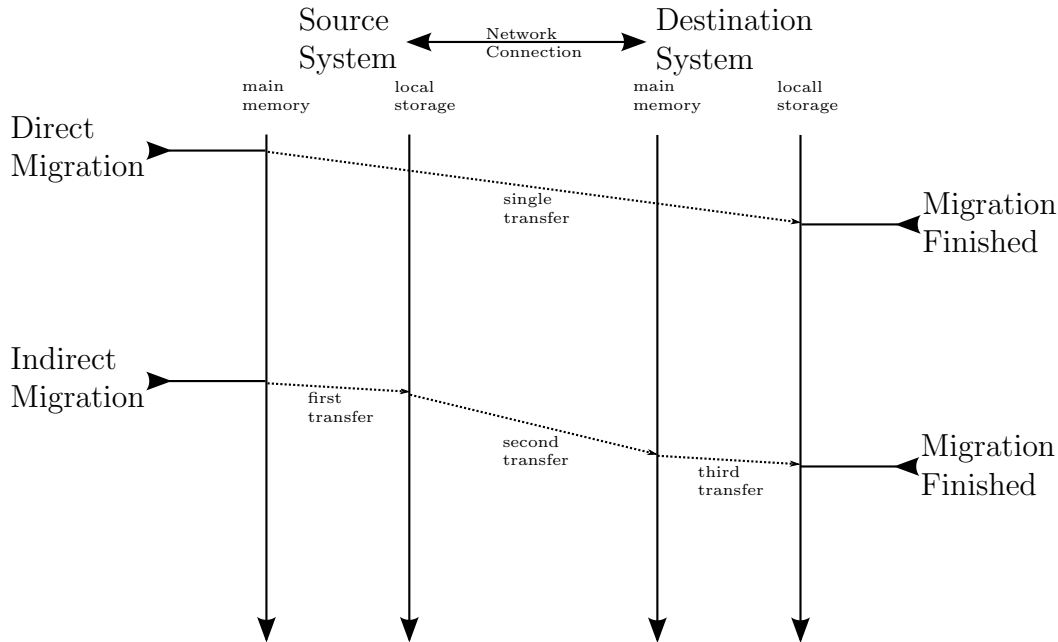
Source System

Network Connection

Destination System

main memory

local storage

main memory

locall storage

Direct Migration

single transfer

Migration Finished

Indirect Migration

first transfer

second transfer

third transfer

Migration Finished